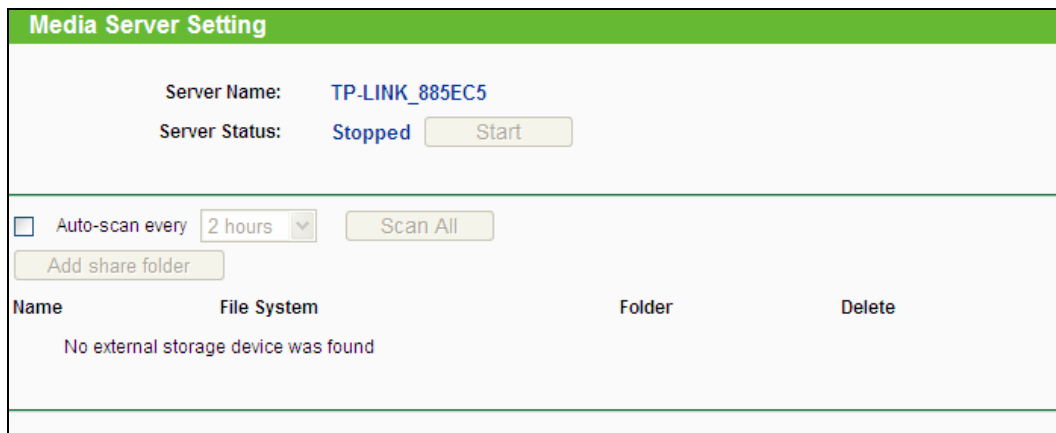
Media Server Setting

Server Name: TP-LINK_885EC5

Server Status: Stopped Start

Auto-scan every 2 hours Scan All

Add share folder

| Name | File System | Folder | Delete |
|---|---|---|---|

No external storage device was found